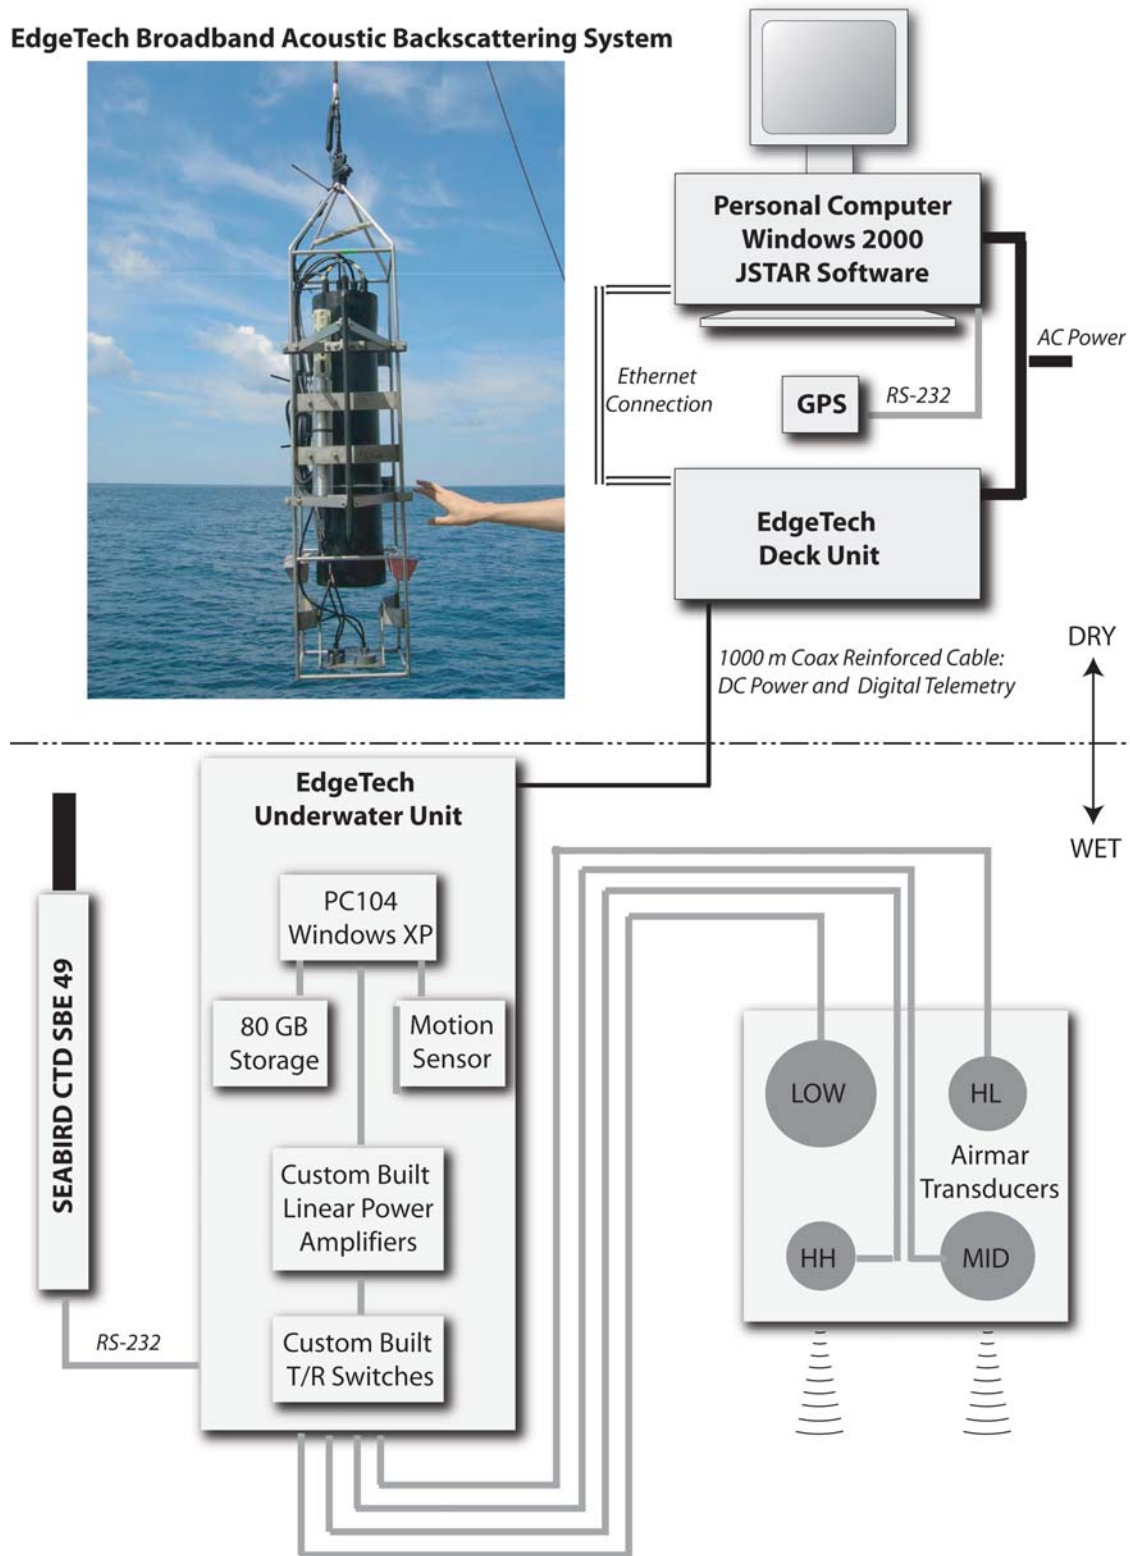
EdgeTech Broadband Acoustic Backscattering System

Personal Computer
Windows 2000
JSTAR Software

AC Power

Ethernet
Connection

GPS

RS-232

EdgeTech
Deck Unit

1000 m Coax Reinforced Cable:
DC Power and Digital Telemetry

DRY

WET

EdgeTech
Underwater Unit

PC104
Windows XP

80 GB
Storage

Motion
Sensor

Custom Built
Linear Power
Amplifiers

Custom Built
T/R Switches

SEABIRD CTD SBE 49

RS-232

LOW

HL

Airmar
Transducers

HH

MID